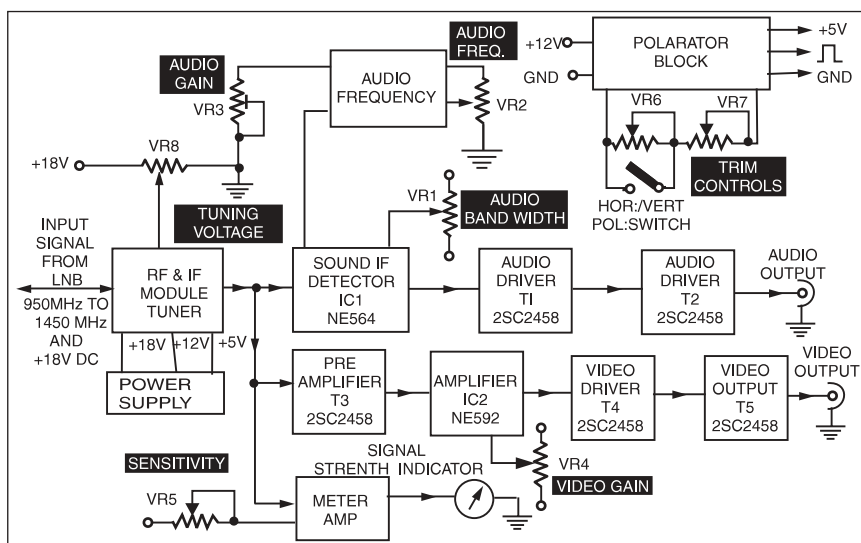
AUDIO GAIN

AUDIO FREQ.

AUDIO FREQUENCY

VR3

VR2

+12V

GND

POLARATOR BLOCK

+5V

GND

VR6

VR7

+18V

VR8

TUNING VOLTAGE

VR1

AUDIO BAND WIDTH

HOR:/VERT POL:SWITCH

TRIM CONTROLS

INPUT SIGNAL FROM LNB

950MHz TO 1450 MHz AND +18V DC

RF & IF MODULE TUNER

+18V

+12V

+5V

POWER SUPPLY

SOUND IF DETECTOR IC1 NE564

AUDIO DRIVER TI 2SC2458

AUDIO DRIVER T2 2SC2458

AUDIO OUTPUT

PRE AMPLIFIER T3 2SC2458

AMPLIFIER IC2 NE592

VIDEO DRIVER T4 2SC2458

VIDEO OUTPUT T5 2SC2458

VIDEO OUTPUT

SIGNAL STRENTH INDICATOR

VR4

VIDEO GAIN

SENSITIVITY

VR5

METER AMP